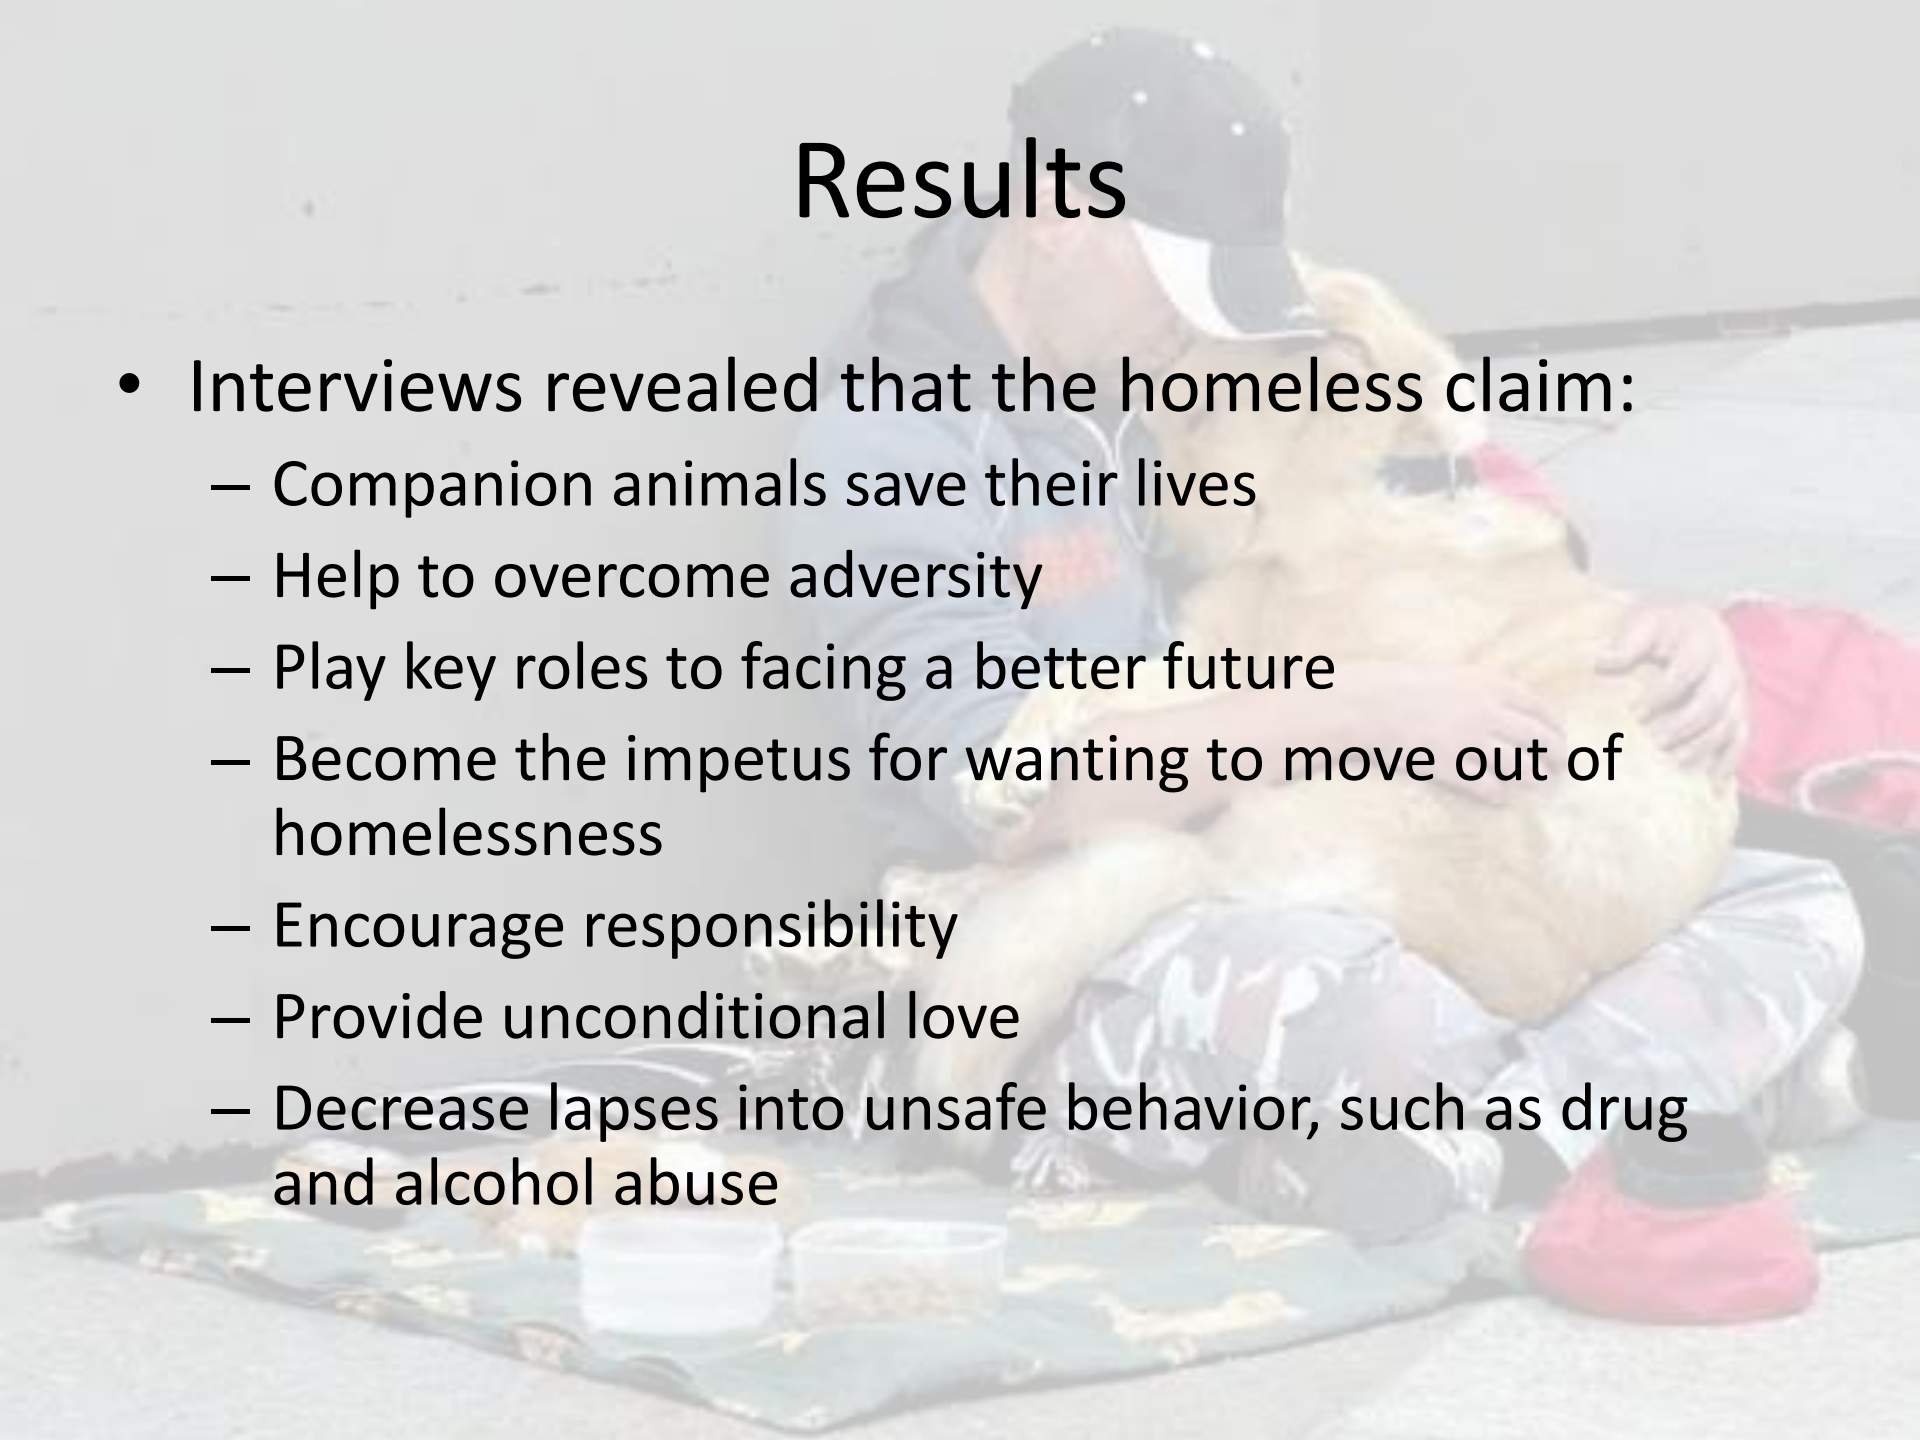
Results

• Interviews revealed that the homeless claim:
  – Companion animals save their lives
  – Help to overcome adversity
  – Play key roles to facing a better future
  – Become the impetus for wanting to move out of homelessness
  – Encourage responsibility
  – Provide unconditional love
  – Decrease lapses into unsafe behavior, such as drug and alcohol abuse